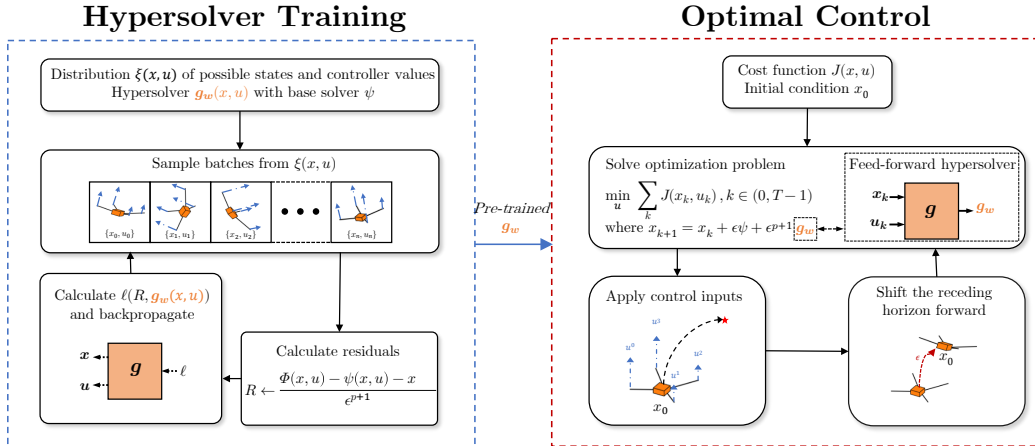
Hypersolver Training

Distribution $\xi(x,u)$ of possible states and controller values
Hypersolver $g_w(x,u)$ with base solver $\psi$

Sample batches from $\xi(x,u)$

$\{x_0,u_0\}$ $\{x_1,u_1\}$ $\{x_2,u_2\}$ • • • $\{x_n,u_n\}$

Calculate $\ell(R, g_w(x,u))$ and backpropagate

$x$
$u$
$g$
$\ell$

Calculate residuals

$R \leftarrow \frac{\Phi(x,u) - \psi(x,u) - x}{\epsilon^{p+1}}$

Pre-trained $g_w$

Optimal Control

Cost function $J(x,u)$
Initial condition $x_0$

Solve optimization problem

$\min_u \sum_k J(x_k, u_k), k \in (0, T-1)$

where $x_{k+1} = x_k + \epsilon\psi + \epsilon^{p+1} g_w$

Feed-forward hypersolver

$x_k$
$u_k$
$g$
$g_w$

Apply control inputs

$u^0$ $u^1$ $u^2$ $u^3$
$x_0$

Shift the receding horizon forward

$\epsilon$
$x_0$